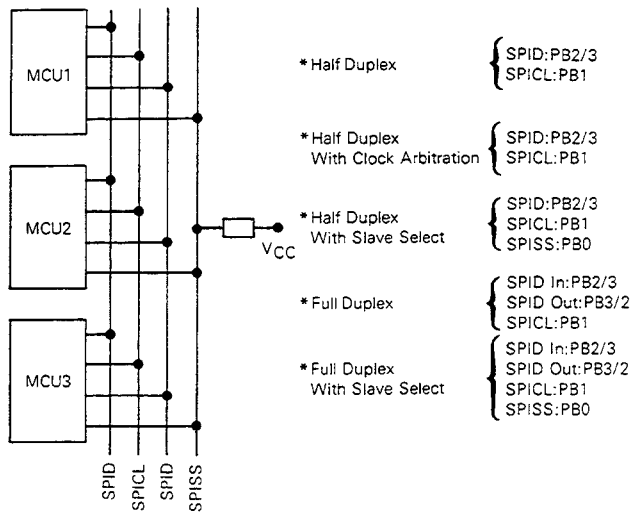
MCU1

MCU2

MCU3

SPID SPICL SPID SPISS

$V_{CC}$

* Half Duplex

SPID:PB2/3
SPICL:PB1

* Half Duplex With Clock Arbitration

SPID:PB2/3
SPICL:PB1

* Half Duplex With Slave Select

SPID:PB2/3
SPICL:PB1
SPISS:PB0

* Full Duplex

SPID In:PB2/3
SPID Out:PB3/2
SPICL:PB1

* Full Duplex With Slave Select

SPID In:PB2/3
SPID Out:PB3/2
SPICL:PB1
SPISS:PB0